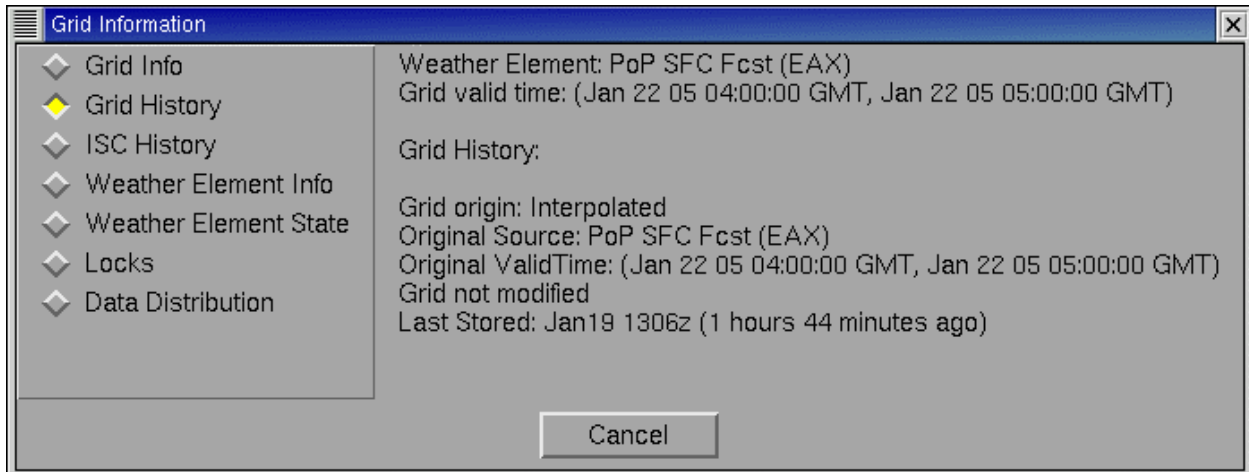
Grid Information

Grid Info
Grid History
ISC History
Weather Element Info
Weather Element State
Locks
Data Distribution

Weather Element: PoP SFC Fcst (EAX)
Grid valid time: (Jan 22 05 04:00:00 GMT, Jan 22 05 05:00:00 GMT)

Grid History:

Grid origin: Interpolated
Original Source: PoP SFC Fcst (EAX)
Original ValidTime: (Jan 22 05 04:00:00 GMT, Jan 22 05 05:00:00 GMT)
Grid not modified
Last Stored: Jan19 1306z (1 hours 44 minutes ago)

Cancel